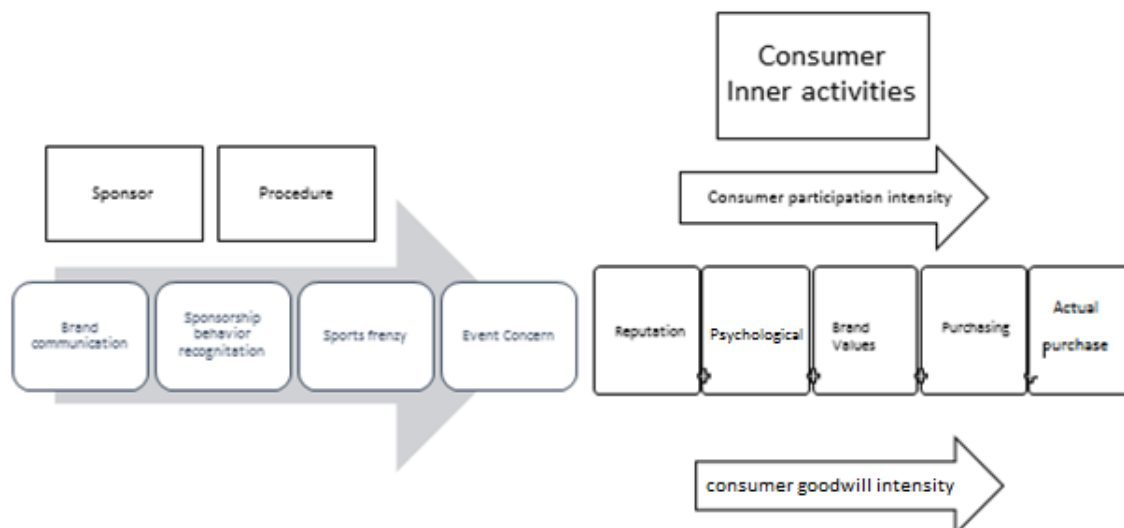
Consumer Inner activities

Sponsor

Procedure

Consumer participation intensity

Brand communication

Sponsorship behavior recognitation

Sports frenzy

Event Concern

Reputation

Psychological

Brand Values

Purchasing

Actual purchase

consumer goodwill intensity